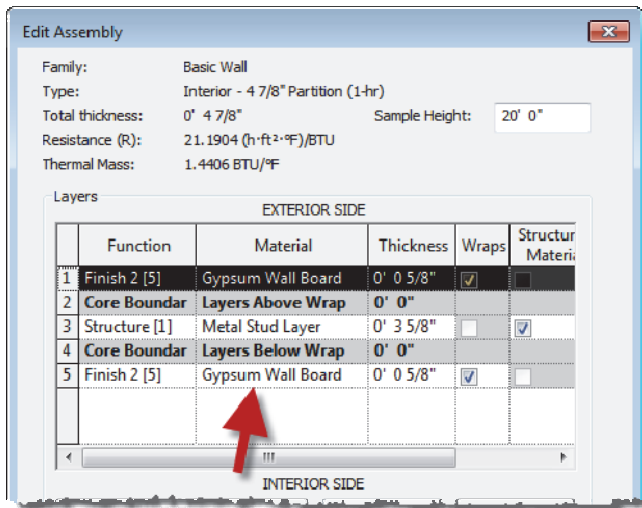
Edit Assembly

Family: Basic Wall
Type: Interior - 4 7/8" Partition (1-hr)
Total thickness: 0' 4 7/8"
Sample Height: 20' 0"
Resistance (R): 21.1904 (h·ft²·ºF)/BTU
Thermal Mass: 1.4406 BTU/ºF

Layers
EXTERIOR SIDE

| | Function | Material | Thickness | Wraps | Structur Materi |
|---|---|---|---|---|---|
| 1 | Finish 2 [5] | Gypsum Wall Board | 0' 0 5/8" | ☑ | ☐ |
| 2 | Core Boundar | Layers Above Wrap | 0' 0" | | |
| 3 | Structure [1] | Metal Stud Layer | 0' 3 5/8" | ☐ | ☑ |
| 4 | Core Boundar | Layers Below Wrap | 0' 0" | | |
| 5 | Finish 2 [5] | Gypsum Wall Board | 0' 0 5/8" | ☑ | ☐ |

INTERIOR SIDE